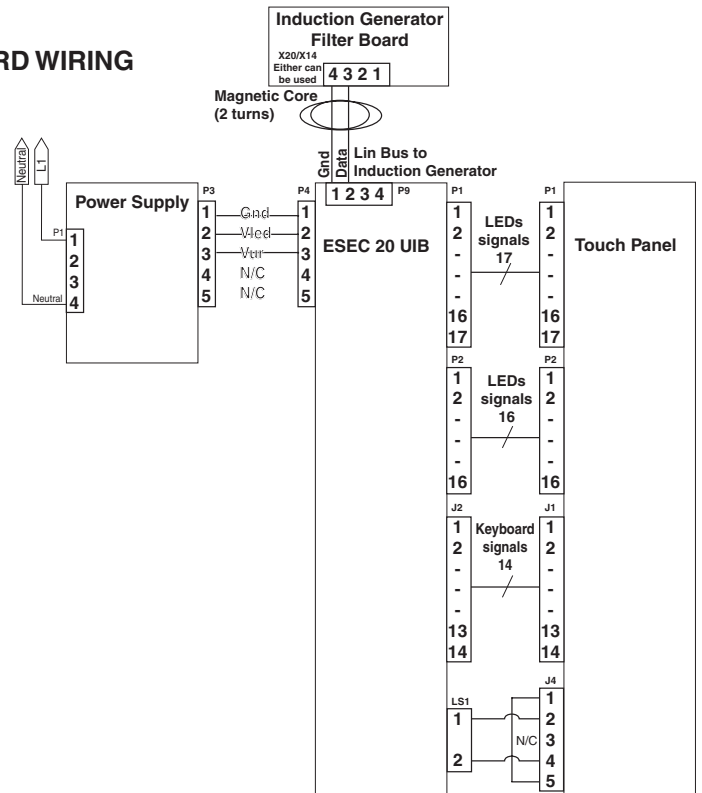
RD WIRING

Induction Generator Filter Board

X20/X14 Either can be used

4 3 2 1

Magnetic Core (2 turns)

Neutral

L1

Gnd

Data

Lin Bus to Induction Generator

Power Supply

P1
1
2
3
Neutral 4

P3
1
2
3
4
5

Gnd
Vled
Vur
N/C
N/C

P4
1
2
3
4
5

1 2 3 4 P9

ESEC 20 UIB

P1
1
2
-
-
-
16
17

LEDs signals 17

P1
1
2
-
-
-
16
17

Touch Panel

P2
1
2
-
-
-
16

LEDs signals 16

P2
1
2
-
-
-
16

J2
1
2
-
-
-
13
14

Keyboard signals 14

J1
1
2
-
-
-
13
14

LS1
1
2

N/C

J4
1
2
3
4
5